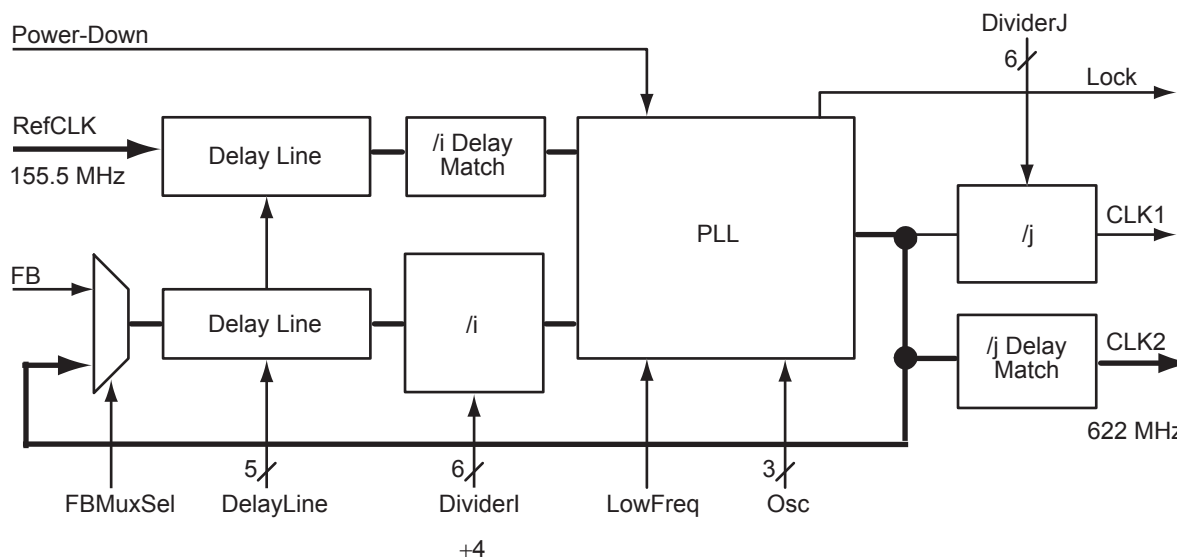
Power-Down

DividerJ

6

Lock

RefCLK

155.5 MHz

Delay Line

/i Delay Match

PLL

/j

CLK1

FB

Delay Line

/i

/j Delay Match

CLK2

622 MHz

5

6

3

FBMuxSel

DelayLine

DividerI

LowFreq

Osc

+4